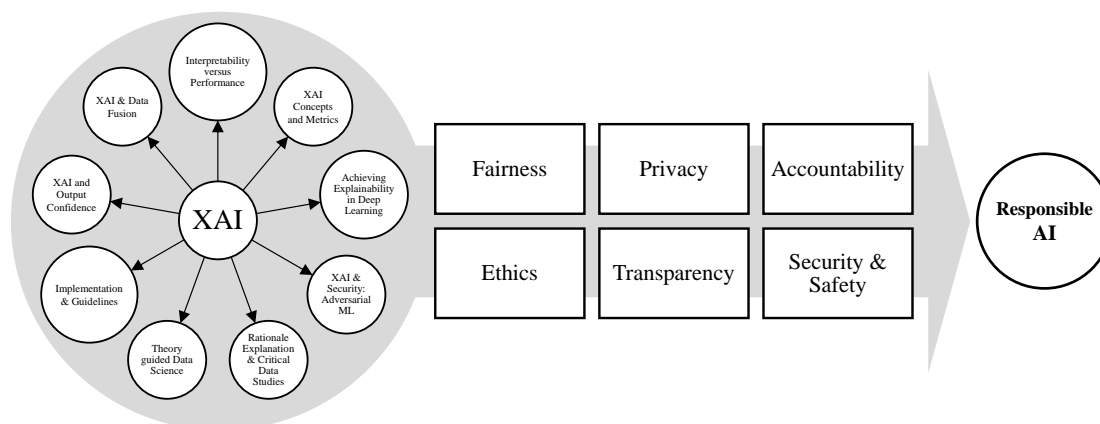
Interpretability versus Performance

XAI & Data Fusion

XAI Concepts and Metrics

XAI and Output Confidence

XAI

Achieving Explainability in Deep Learning

Implementation & Guidelines

XAI & Security: Adversarial ML

Theory guided Data Science

Rationale Explanation & Critical Data Studies

Fairness

Privacy

Accountability

Ethics

Transparency

Security & Safety

Responsible AI